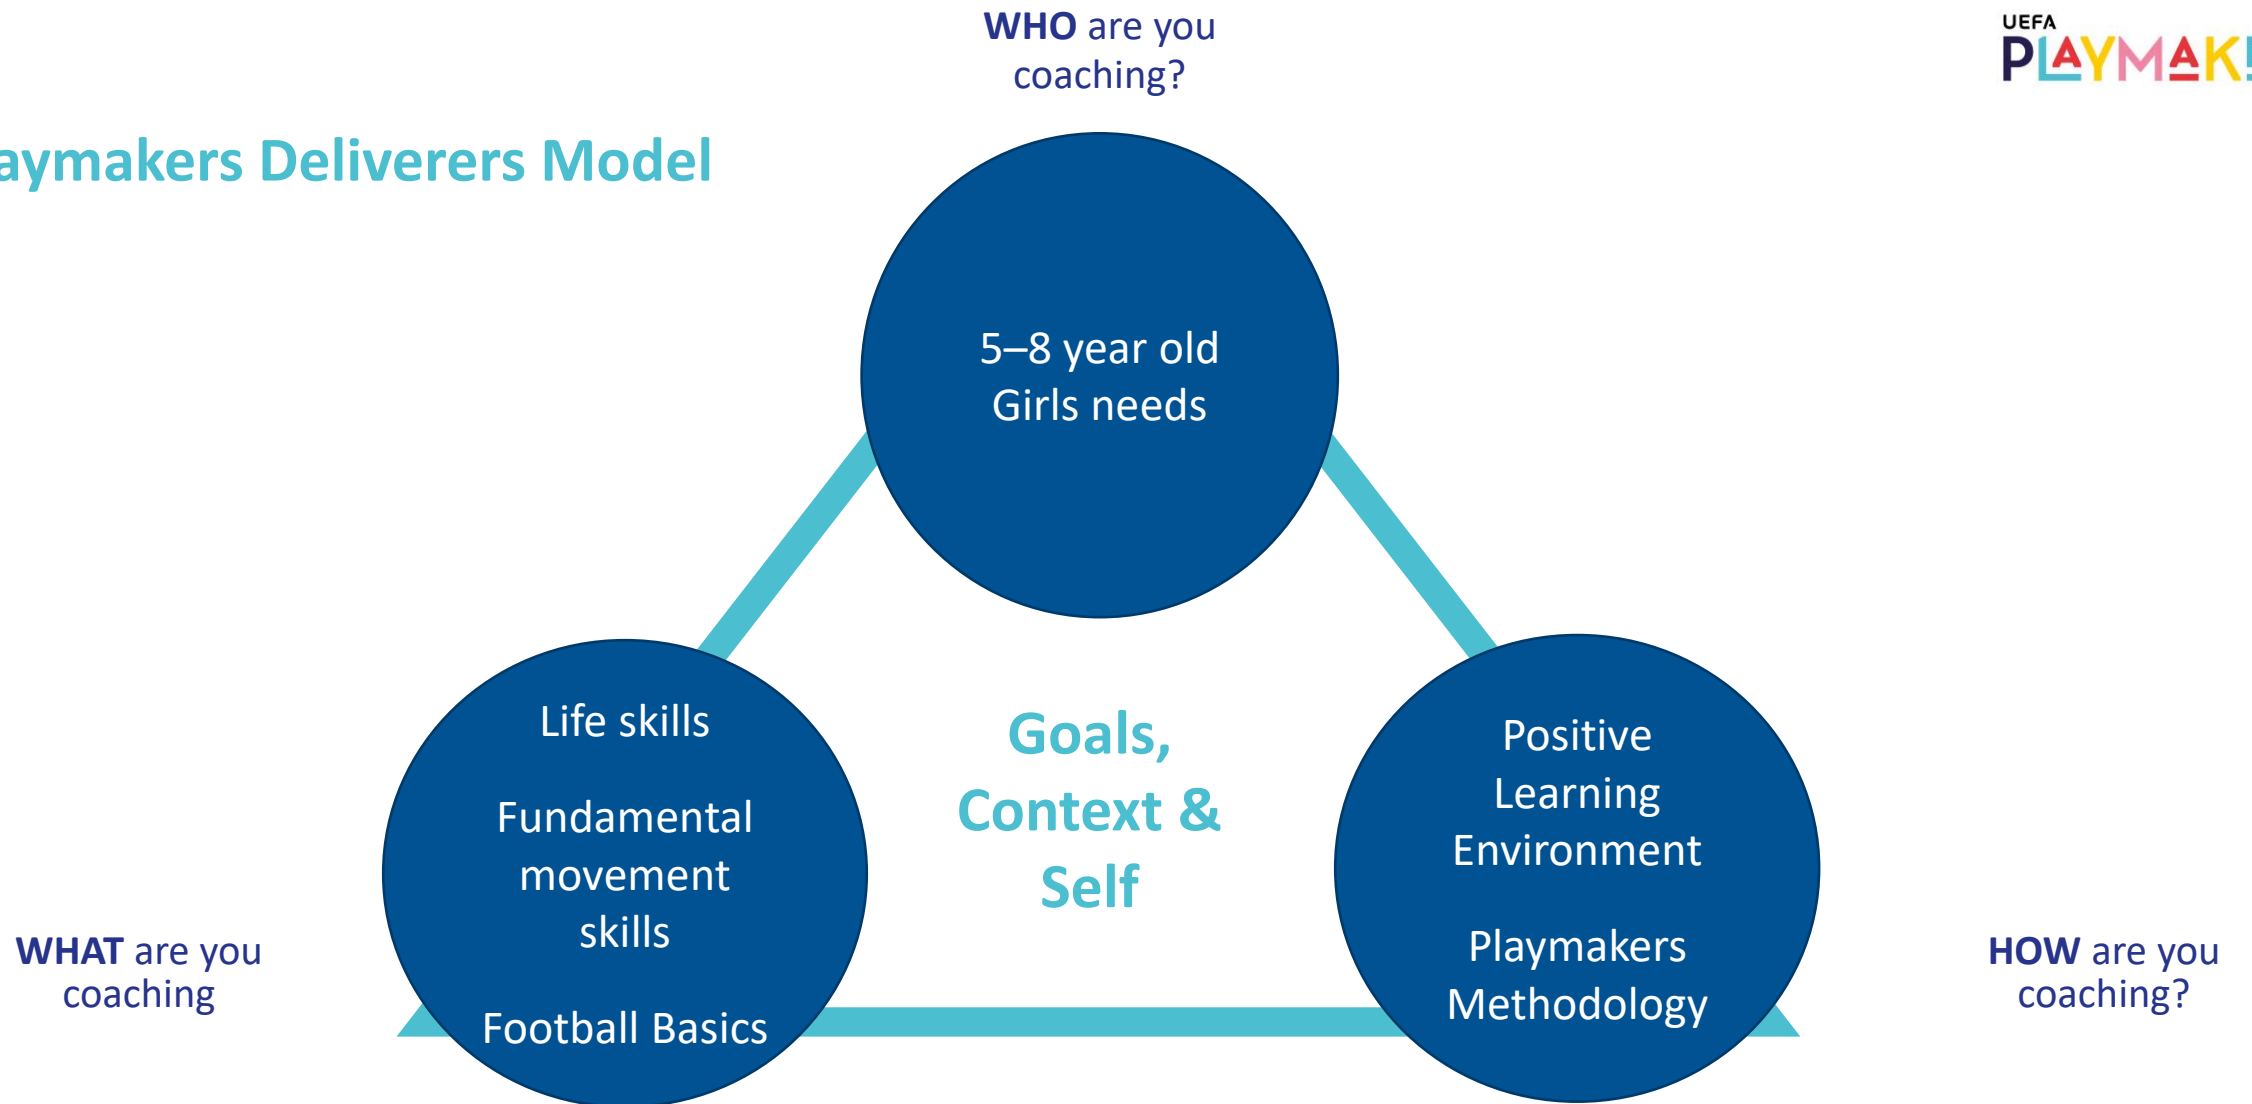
WHO are you coaching?

UEFA PLAYMAK!

aymakers Deliverers Model

5–8 year old Girls needs

Life skills

Fundamental movement skills

Football Basics

Goals, Context & Self

Positive Learning Environment

Playmakers Methodology

WHAT are you coaching

HOW are you coaching?